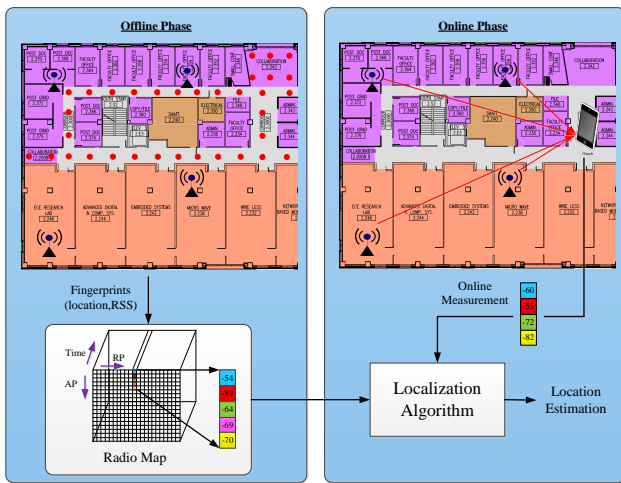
Offline Phase

POST DOC 2.370
POST DOC 2.368
FACULTY OFFICE 2.364
FACULTY OFFICE
FACULTY OFFICE
FACULTY OFFICE
COLLABORATION 2.362
POST GRAD 2.372
POST DOC 2.366
COPY/FILE 2.360
SHAFT 2.240
ELECTRICAL 2.250
FILE 2.348
ADMIN
POST GRAD 2.376
POST DOC 2.364
ADMIN 2.356
FACULTY OFFICE
ADMIN
COLLABORATION 2.200B
ECE RESEARCH LAB 2.246
ADVANCED DIGITAL & COMP. SYS. 2.244
EMBEDDED SYSTEMS 2.242
MICRO WAVE 2.238
WIRE LESS 2.232
NETWORK BASED MO

Online Phase

POST DOC 2.370
POST DOC 2.368
FACULTY OFFICE 2.364
COLLABORATION 2.362
POST GRAD 2.372
POST DOC 2.366
COPY/FILE 2.360
SHAFT 2.240
FILE 2.348
ADMIN
POST GRAD 2.376
POST DOC 2.364
FACULTY OFFICE
ADMIN
COLLABORATION 2.200B
ECE RESEARCH LAB 2.246
ADVANCED DIGITAL & COMP. SYS. 2.244
EMBEDDED SYSTEMS 2.242
MICRO WAVE 2.238
WIRE LESS 2.232
NETWORK BASED MO

Fingerprints (location,RSS)

Time
RP
AP

| -54 |
|---|
| -89 |
| -64 |
| -69 |
| -70 |

Radio Map

Online Measurement

| -60 |
|---|
| -50 |
| -72 |
| -82 |

Localization Algorithm

Location Estimation